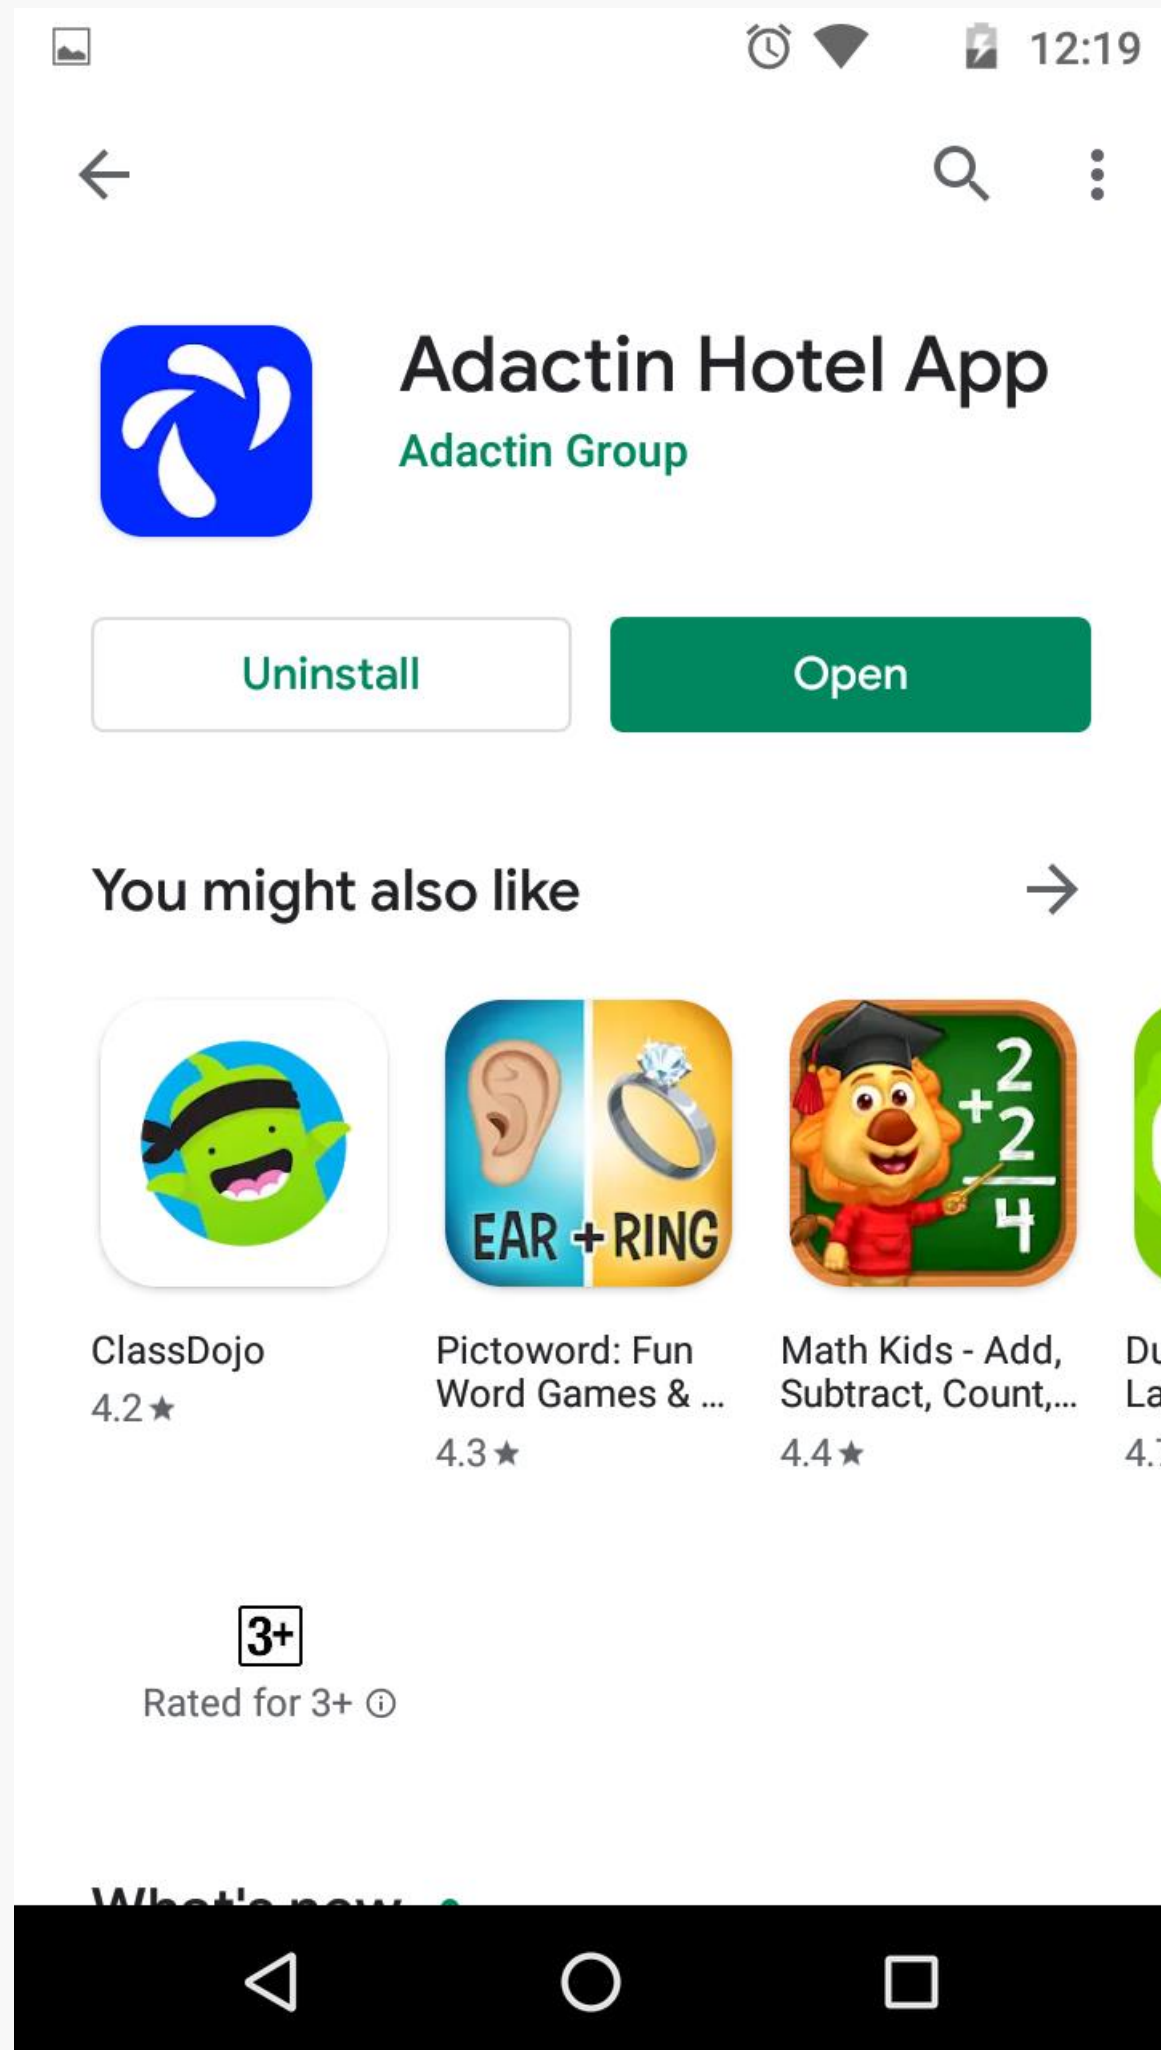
12:19

Adactin Hotel App
Adactin Group

Uninstall
Open

You might also like

EAR + RING

$2$
$+2$
$4$

ClassDojo
4.2 ★

Pictoword: Fun Word Games & ...
4.3 ★

Math Kids - Add, Subtract, Count,...
4.4 ★

Du
La
4.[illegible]

3+
Rated for 3+ ⓘ

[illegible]